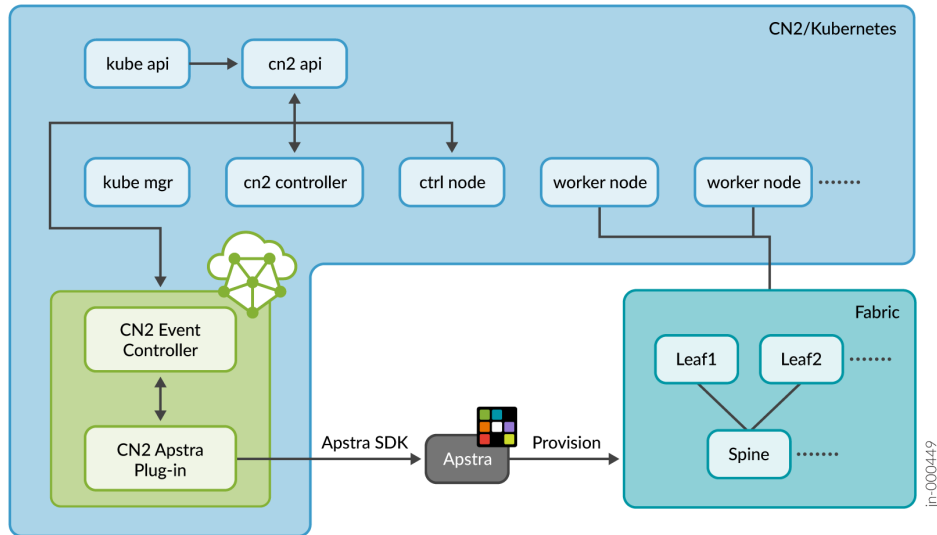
CN2/Kubernetes

kube api

cn2 api

kube mgr

cn2 controller

ctrl node

worker node

worker node

CN2 Event Controller

CN2 Apstra Plug-in

Apstra SDK

Apstra

Provision

Fabric

Leaf1

Leaf2

Spine

jn-000449